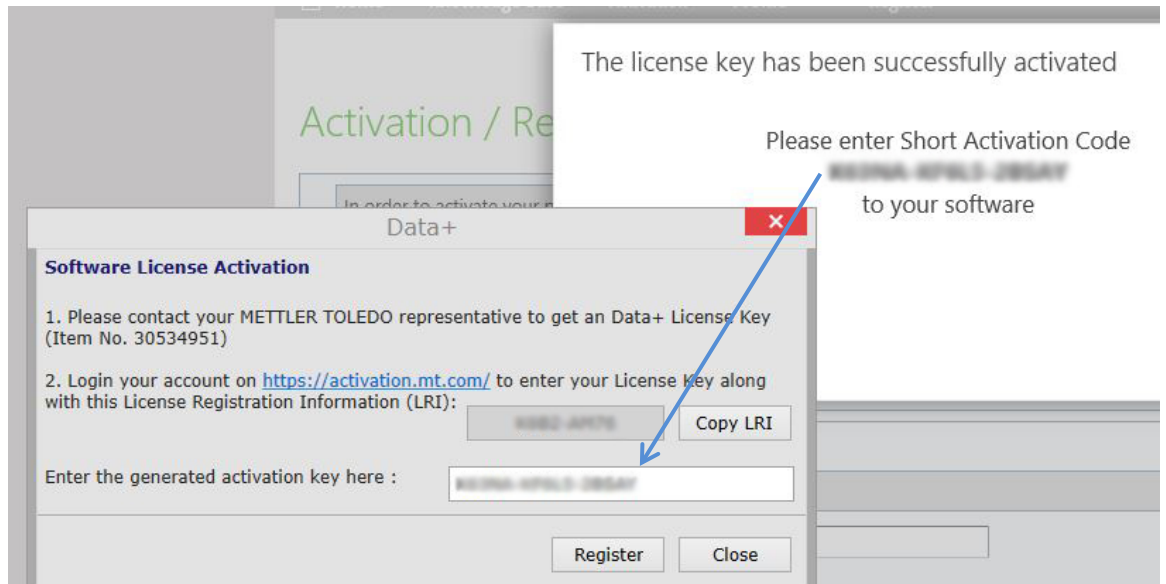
Activation / Re

In order to activate your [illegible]

The license key has been successfully activated

Please enter Short Activation Code
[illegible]
to your software

Data+

Software License Activation

1. Please contact your METTLER TOLEDO representative to get an Data+ License Key (Item No. 30534951)

2. Login your account on https://activation.mt.com/ to enter your License Key along with this License Registration Information (LRI):

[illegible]

Copy LRI

Enter the generated activation key here :

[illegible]

Register

Close